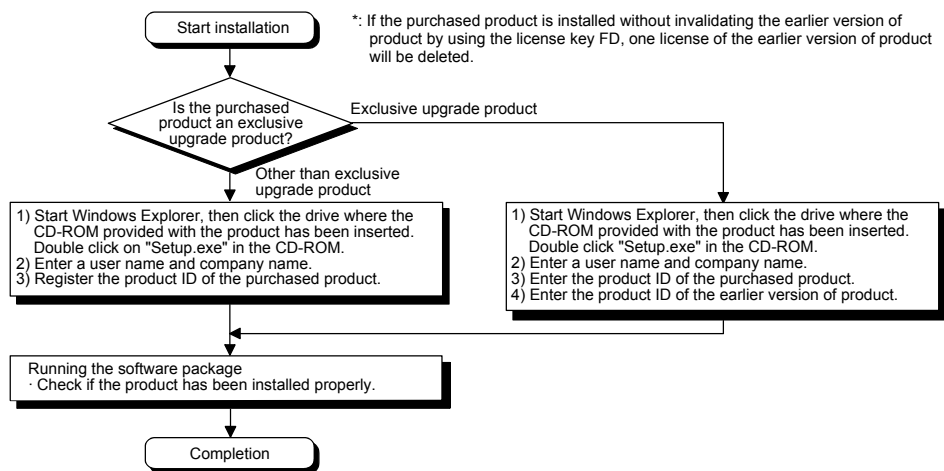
Start installation

*: If the purchased product is installed without invalidating the earlier version of product by using the license key FD, one license of the earlier version of product will be deleted.

Is the purchased product an exclusive upgrade product?

Exclusive upgrade product

Other than exclusive upgrade product

1) Start Windows Explorer, then click the drive where the CD-ROM provided with the product has been inserted. Double click on "Setup.exe" in the CD-ROM.
2) Enter a user name and company name.
3) Register the product ID of the purchased product.

1) Start Windows Explorer, then click the drive where the CD-ROM provided with the product has been inserted. Double click "Setup.exe" in the CD-ROM.
2) Enter a user name and company name.
3) Enter the product ID of the purchased product.
4) Enter the product ID of the earlier version of product.

Running the software package
· Check if the product has been installed properly.

Completion